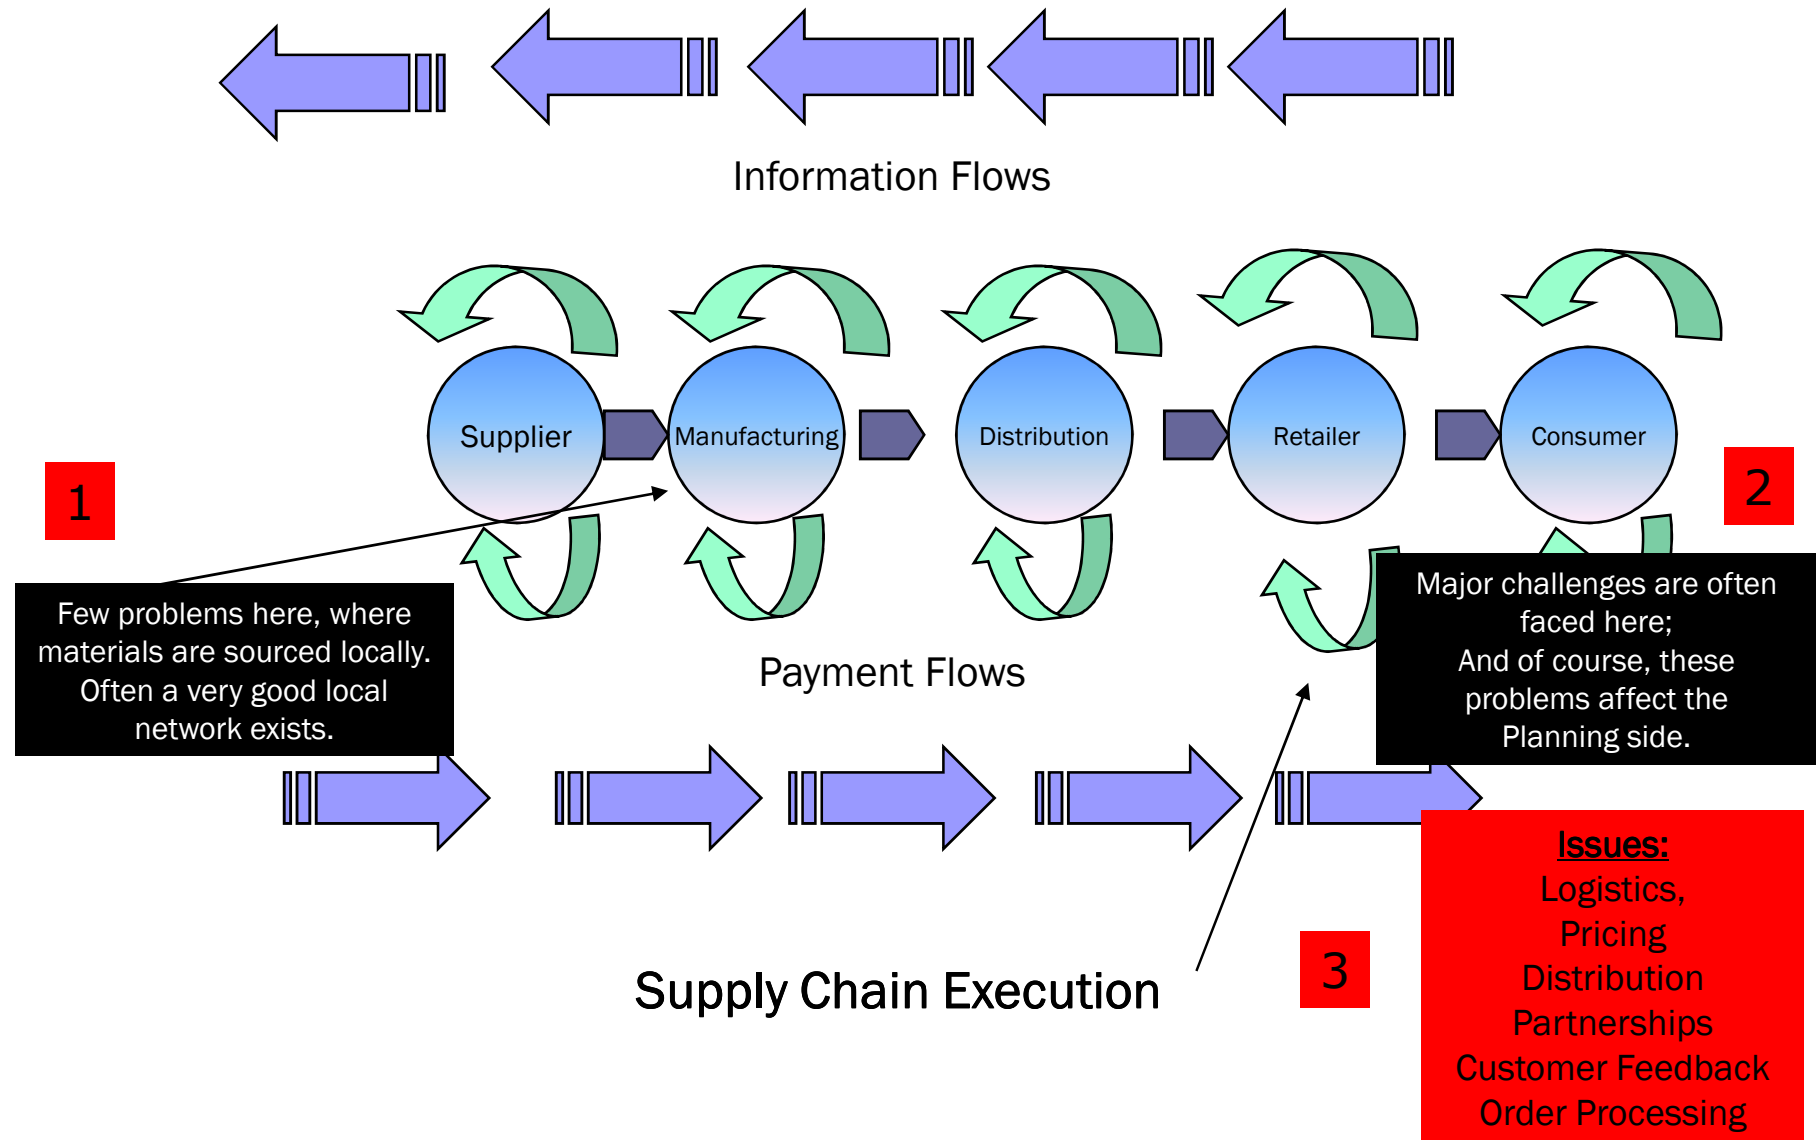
Information Flows

Supplier

Manufacturing

Distribution

Retailer

Consumer

1

2

Few problems here, where materials are sourced locally. Often a very good local network exists.

Payment Flows

Major challenges are often faced here;
And of course, these problems affect the Planning side.

Supply Chain Execution

3

Issues:
Logistics,
Pricing
Distribution
Partnerships
Customer Feedback
Order Processing